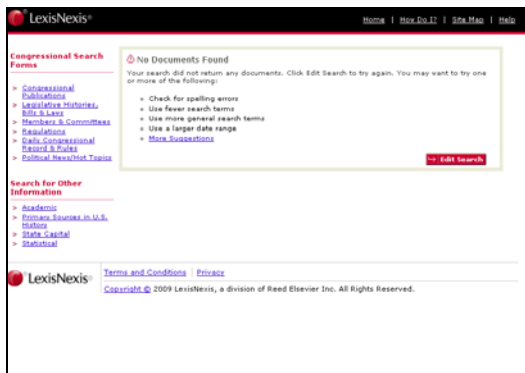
LexisNexis®

Home | How Do I? | Site Map | Help

Congressional Search Forms

» Congressional Publications
» Legislative Histories, Bills & Laws
» Members & Committees
» Regulations
» Daily Congressional Record & Rules
» Political News/Hot Topics

Search for Other Information

» Academic
» Primary Sources in U.S. History
» State Capital
» Statistical

No Documents Found

Your search did not return any documents. Click Edit Search to try again. You may want to try one or more of the following:

» Check for spelling errors
» Use fewer search terms
» Use more general search terms
» Use a larger date range
» More Suggestions

Edit Search

LexisNexis®

Terms and Conditions | Privacy

Copyright © 2009 LexisNexis, a division of Reed Elsevier Inc. All Rights Reserved.